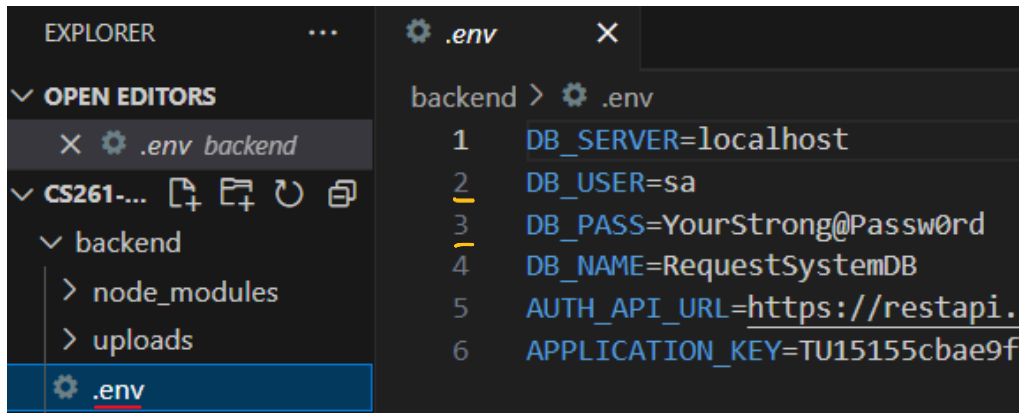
EXPLORER ···

OPEN EDITORS

× .env backend

CS261-...

backend

node_modules

uploads

.env

.env ×

backend > .env

1 DB_SERVER=localhost
2 DB_USER=sa
3 DB_PASS=YourStrong@Passw0rd
4 DB_NAME=RequestSystemDB
5 AUTH_API_URL=https://restapi.
6 APPLICATION_KEY=TU15155cbae9f